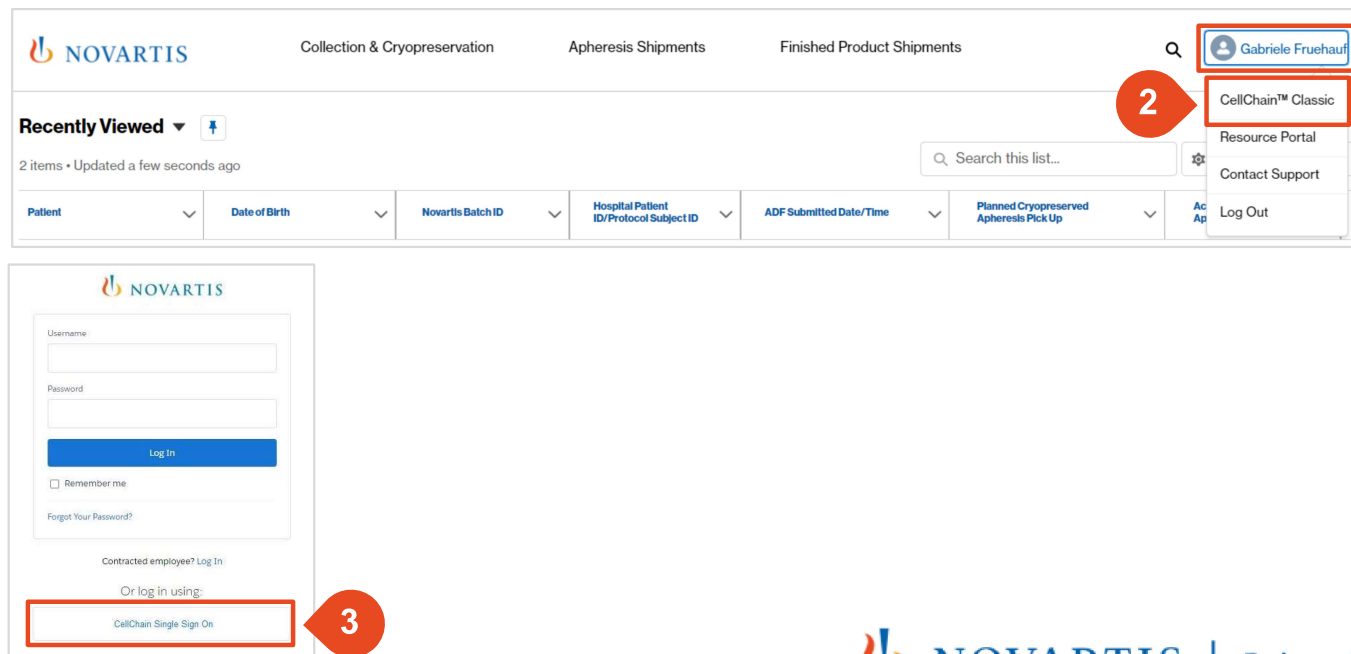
NOVARTIS

Collection & Cryopreservation
Apheresis Shipments
Finished Product Shipments

Gabriele Fruehauf

2

CellChain™ Classic
Resource Portal
Contact Support
Log Out

Recently Viewed

2 items • Updated a few seconds ago

Search this list...

| Patient | Date of Birth | Novartis Batch ID | Hospital Patient ID/Protocol Subject ID | ADF Submitted Date/Time | Planned Cryopreserved Apheresis Pick Up | Ac Ap |
|---|---|---|---|---|---|---|

NOVARTIS

Username

Password

Log In

Remember me

Forgot Your Password?

Contracted employee? Log In

Or log in using:

CellChain Single Sign On

3

NOVARTIS